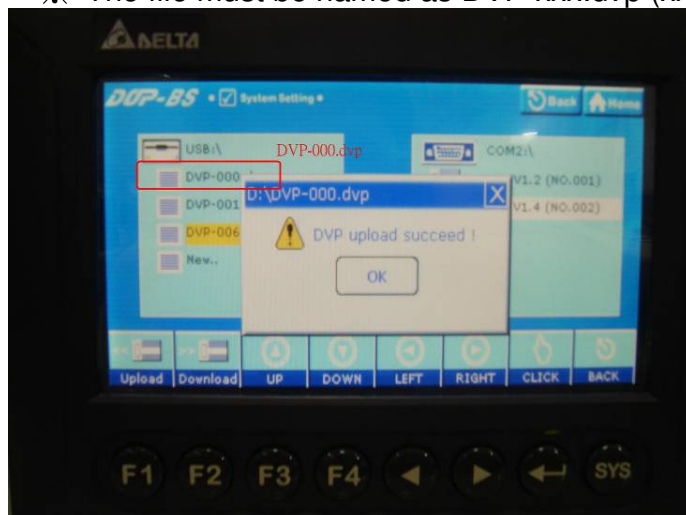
※ The file must be named as DVP-XXX.dvp ([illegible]

DELTA

DOP-BS System Setting

Back Home

USB:\

DVP-000.dvp

DVP-000

DVP-001

DVP-006

New..

COM2:\

V1.2 (NO.001)

V1.4 (NO.002)

D:\DVP-000.dvp

DVP upload succeed !

OK

Upload Download UP DOWN LEFT RIGHT CLICK BACK

F1 F2 F3 F4 SYS